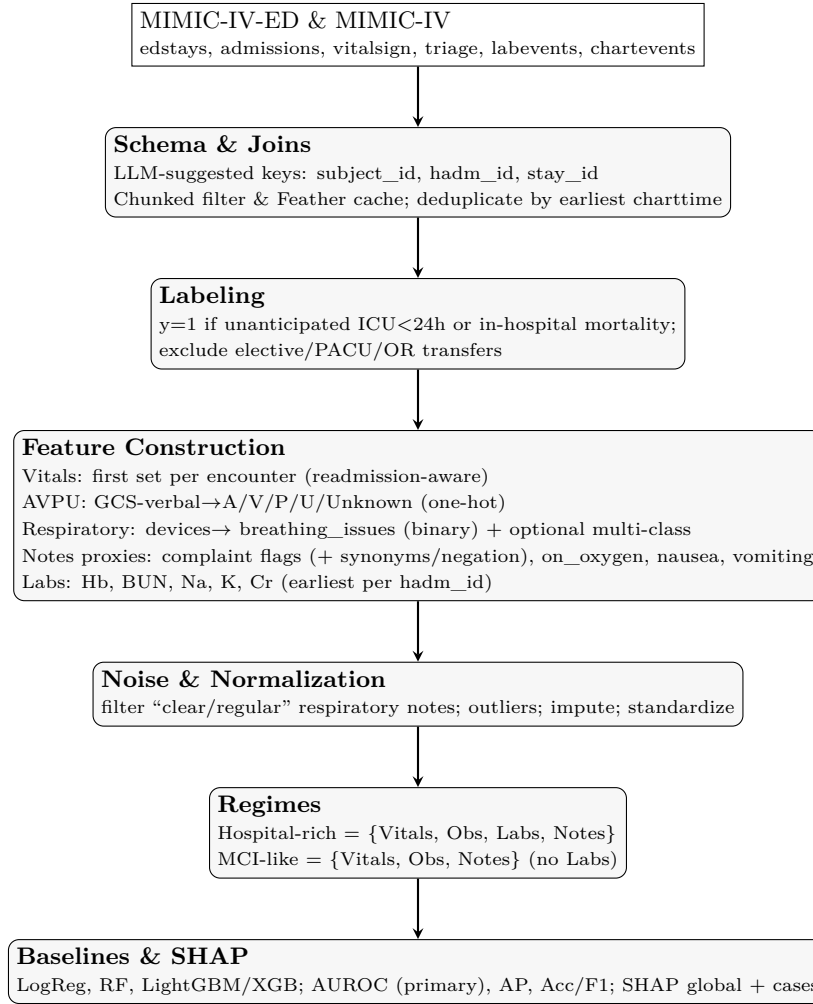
MIMIC-IV-ED & MIMIC-IV
edstays, admissions, vitalsign, triage, labevents, chartevents

**Schema & Joins**
LLM-suggested keys: subject_id, hadm_id, stay_id
Chunked filter & Feather cache; deduplicate by earliest charttime

**Labeling**
y=1 if unanticipated ICU<24h or in-hospital mortality;
exclude elective/PACU/OR transfers

**Feature Construction**
Vitals: first set per encounter (readmission-aware)
AVPU: GCS-verbal→A/V/P/U/Unknown (one-hot)
Respiratory: devices→ breathing_issues (binary) + optional multi-class
Notes proxies: complaint flags (+ synonyms/negation), on_oxygen, nausea, vomiting
Labs: Hb, BUN, Na, K, Cr (earliest per hadm_id)

**Noise & Normalization**
filter “clear/regular” respiratory notes; outliers; impute; standardize

**Regimes**
Hospital-rich = {Vitals, Obs, Labs, Notes}
MCI-like = {Vitals, Obs, Notes} (no Labs)

**Baselines & SHAP**
LogReg, RF, LightGBM/XGB; AUROC (primary), AP, Acc/F1; SHAP global + cases